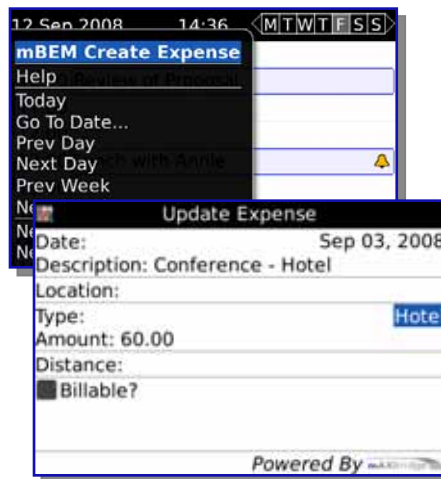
12 Sep 2008 14:36 M T W T F S S

mBEM Create Expense
Help
Today
Go To Date...
Prev Day
Next Day
Prev Week
N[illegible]
N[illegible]
N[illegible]

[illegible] Review of Proposal
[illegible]ch with Annie

Update Expense
Date: Sep 03, 2008
Description: Conference - Hotel
Location:
Type: Hote
Amount: 60.00
Distance:
Billable?

Powered By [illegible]